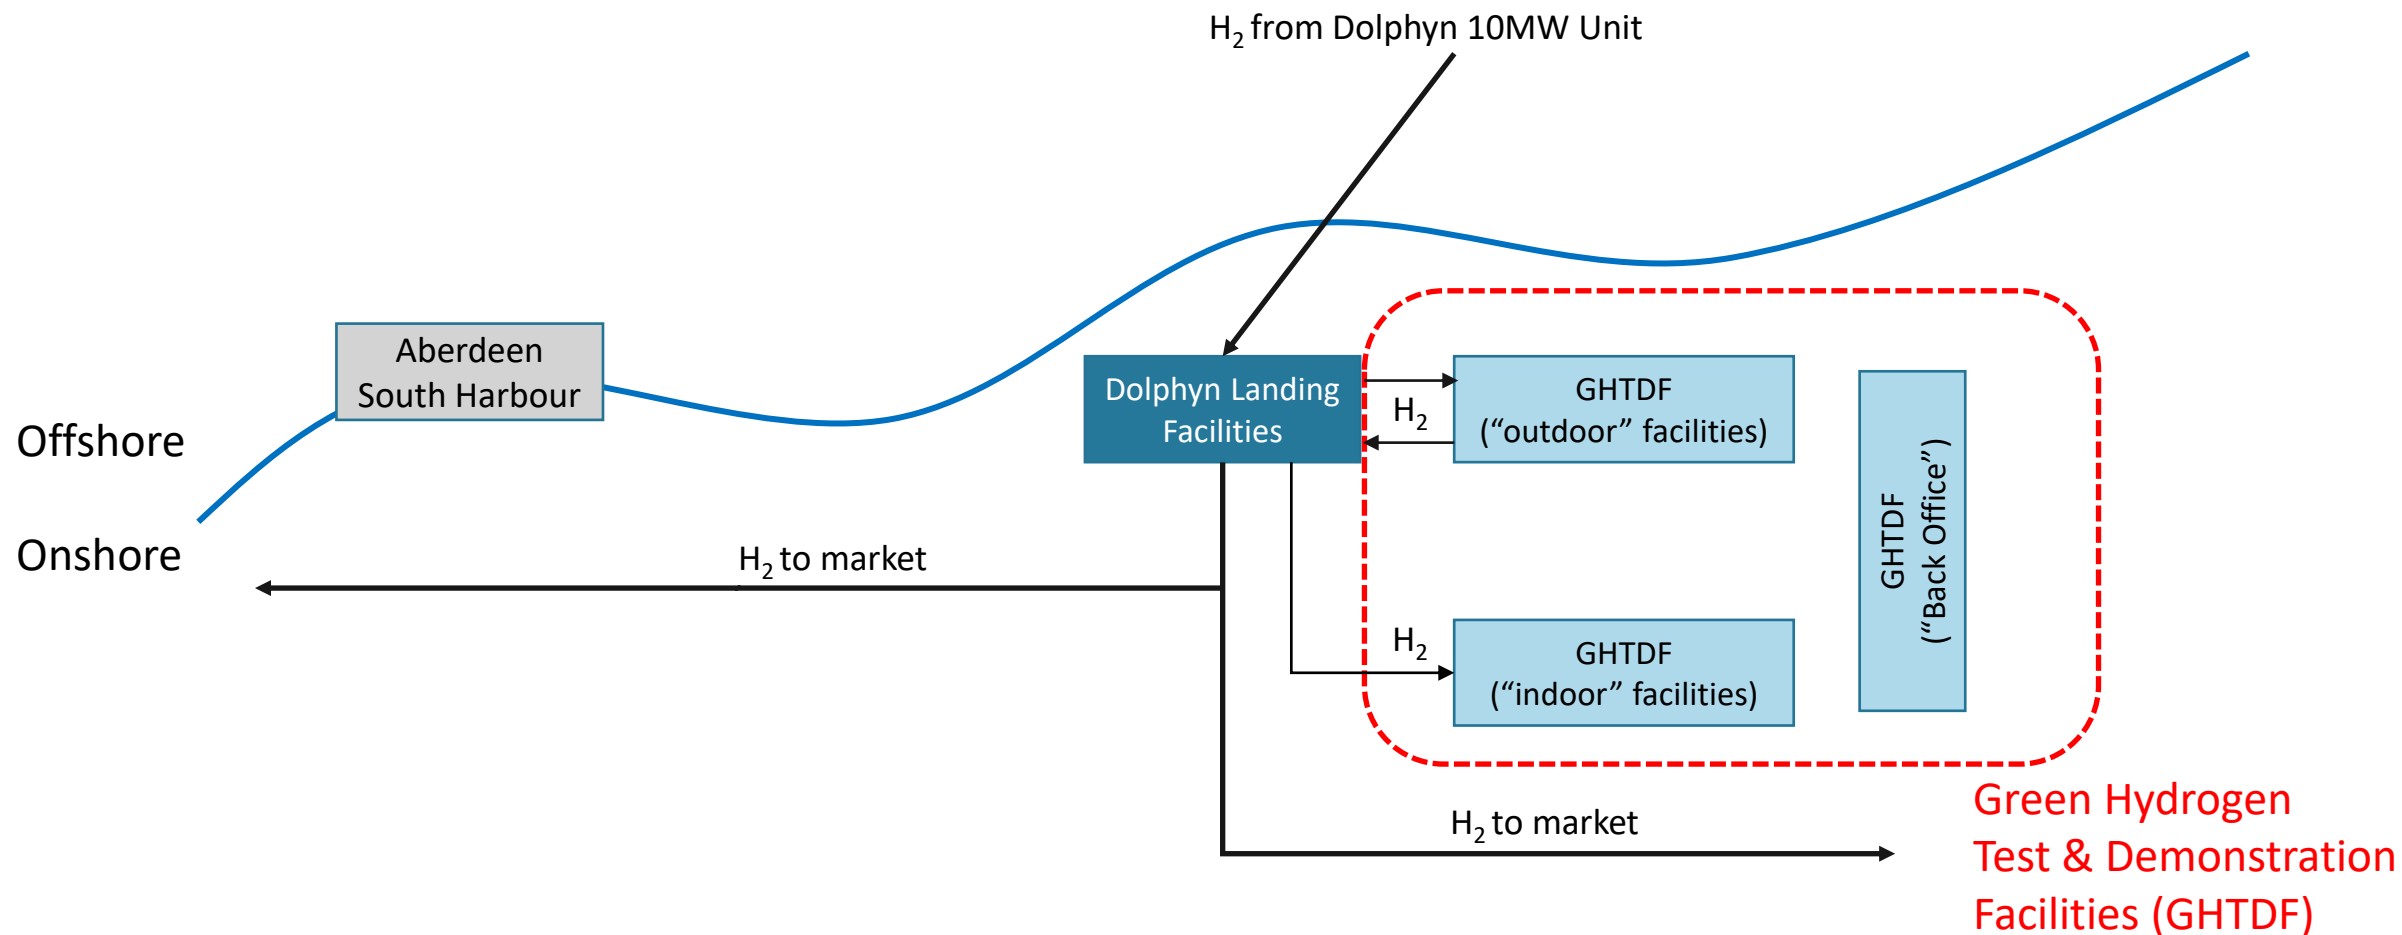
$H_2$ from Dolphyn 10MW Unit

Aberdeen South Harbour

Offshore

Onshore

Dolphyn Landing Facilities

$H_2$

GHTDF (“outdoor” facilities)

GHTDF (“Back Office”)

$H_2$ to market

$H_2$

GHTDF (“indoor” facilities)

$H_2$ to market

Green Hydrogen Test & Demonstration Facilities (GHTDF)